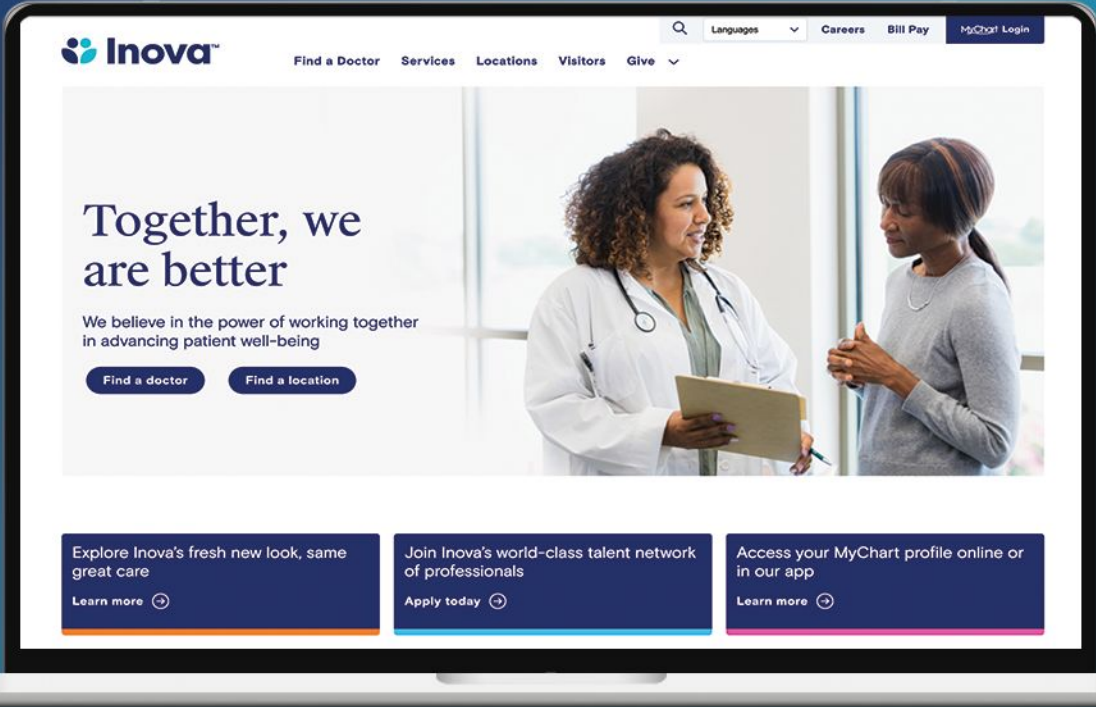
Inova™

Languages Careers Bill Pay MyChart Login

Find a Doctor Services Locations Visitors Give

Together, we are better

We believe in the power of working together in advancing patient well-being

Find a doctor Find a location

Explore Inova's fresh new look, same great care

Learn more

Join Inova's world-class talent network of professionals

Apply today

Access your MyChart profile online or in our app

Learn more